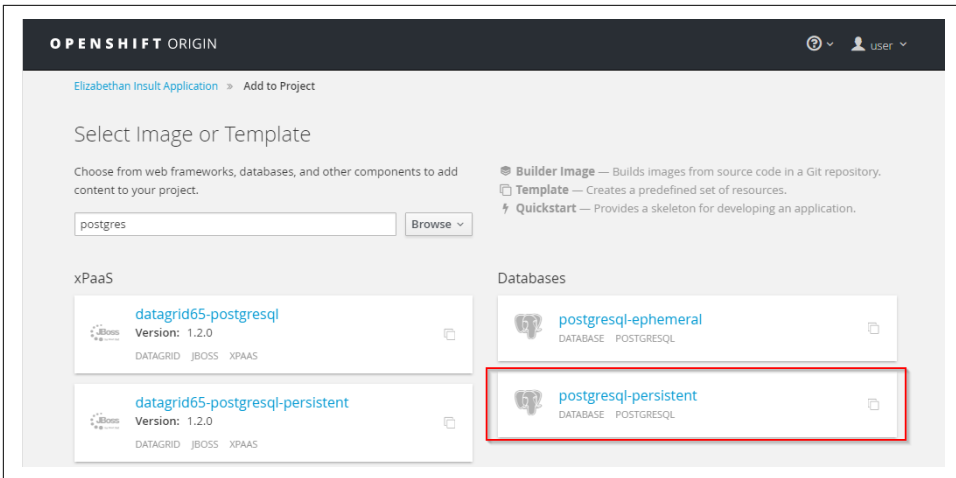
OPENSHIFT ORIGIN

? user

Elizabethan Insult Application » Add to Project

Select Image or Template

Choose from web frameworks, databases, and other components to add content to your project.

postgres

Browse

Builder Image — Builds images from source code in a Git repository.
Template — Creates a predefined set of resources.
Quickstart — Provides a skeleton for developing an application.

xPaaS

JBoss

datagrid65-postgresql
Version: 1.2.0
DATAGRID JBOSS XPAAS

JBoss

datagrid65-postgresql-persistent
Version: 1.2.0
DATAGRID JBOSS XPAAS

Databases

postgresql-ephemeral
DATABASE POSTGRESQL

postgresql-persistent
DATABASE POSTGRESQL